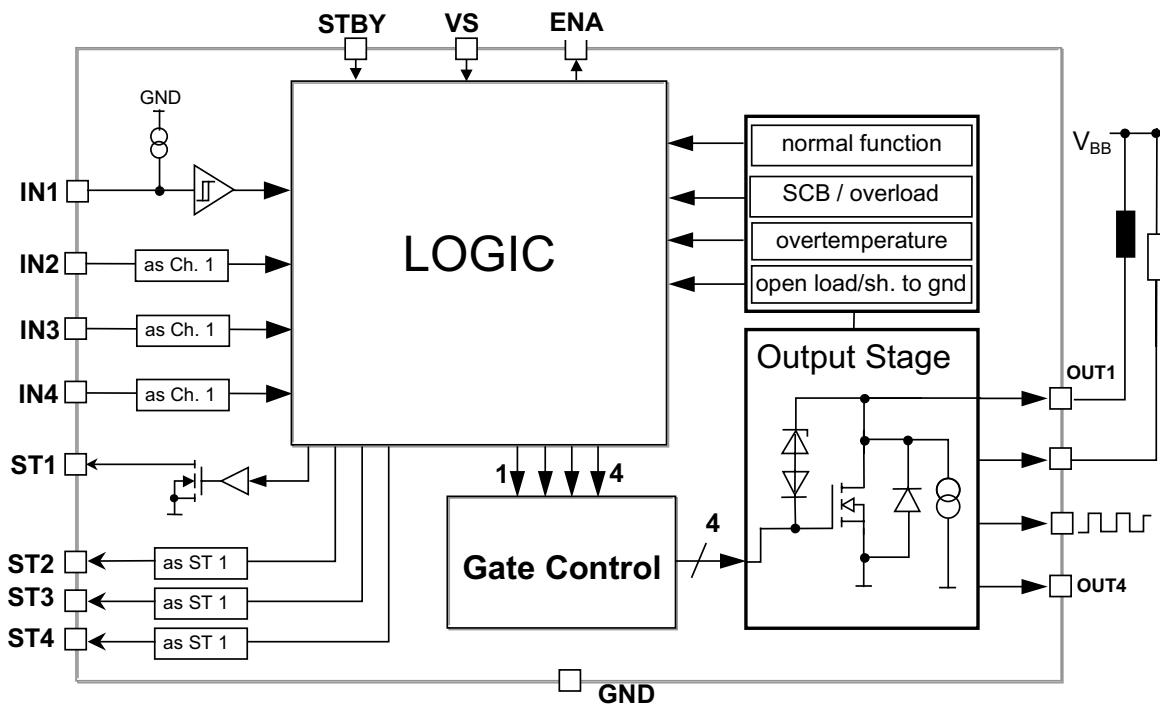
STBY
VS
ENA
GND
IN1
IN2
as Ch. 1
IN3
as Ch. 1
IN4
as Ch. 1
ST1
ST2
as ST 1
ST3
as ST 1
ST4
as ST 1
LOGIC
normal function
SCB / overload
overtemperature
open load/sh. to gnd
$V_{BB}$
Output Stage
OUT1
OUT4
1
4
Gate Control
4
GND